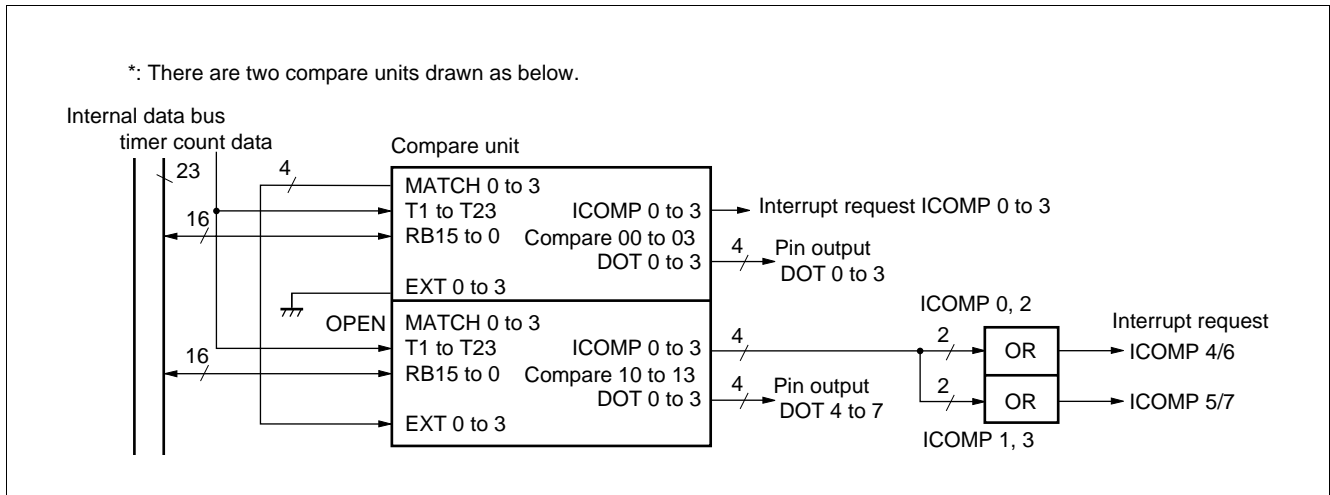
*: There are two compare units drawn as below.

Internal data bus
timer count data

Compare unit

23
4
16
MATCH 0 to 3
T1 to T23
ICOMP 0 to 3
Interrupt request ICOMP 0 to 3
RB15 to 0
Compare 00 to 03
4
Pin output
DOT 0 to 3
DOT 0 to 3
EXT 0 to 3

OPEN
MATCH 0 to 3
T1 to T23
ICOMP 0 to 3
4
ICOMP 0, 2
2
OR
Interrupt request
ICOMP 4/6
16
RB15 to 0
Compare 10 to 13
4
Pin output
DOT 0 to 3
DOT 4 to 7
2
OR
ICOMP 5/7
EXT 0 to 3
ICOMP 1, 3